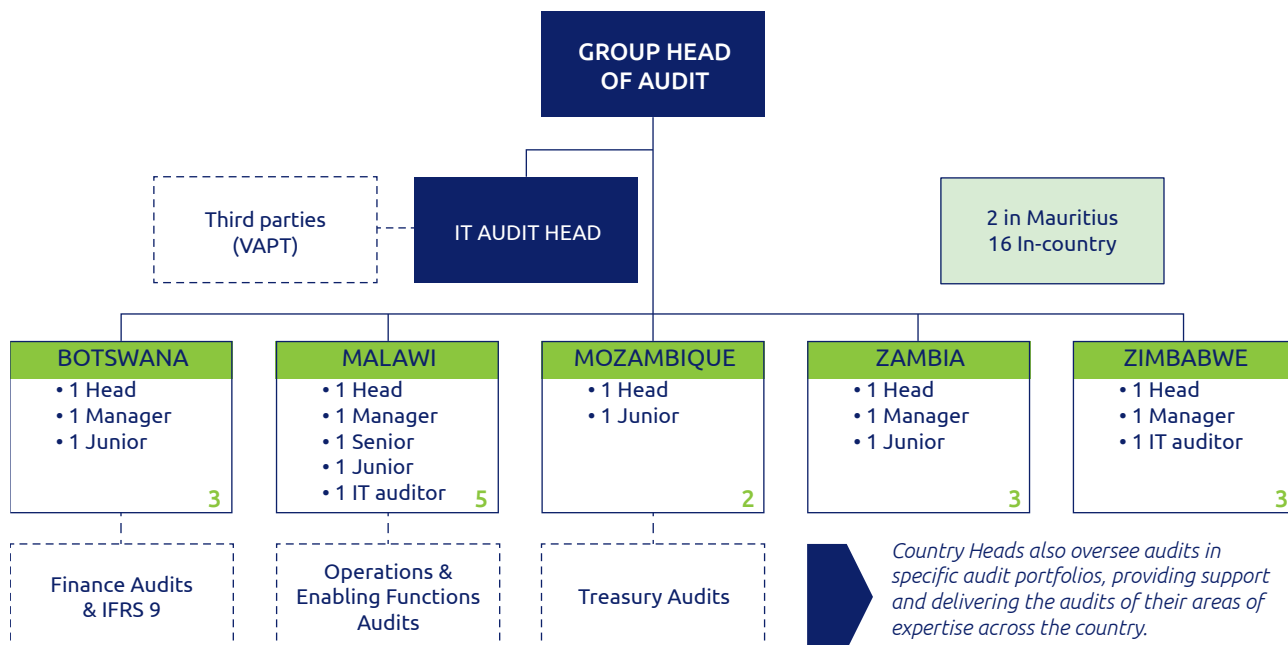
GROUP HEAD OF AUDIT

Third parties (VAPT)

IT AUDIT HEAD

2 in Mauritius
16 In-country

BOTSWANA
• 1 Head
• 1 Manager
• 1 Junior
3

MALAWI
• 1 Head
• 1 Manager
• 1 Senior
• 1 Junior
• 1 IT auditor
5

MOZAMBIQUE
• 1 Head
• 1 Junior
2

ZAMBIA
• 1 Head
• 1 Manager
• 1 Junior
3

ZIMBABWE
• 1 Head
• 1 Manager
• 1 IT auditor
3

Finance Audits & IFRS 9

Operations & Enabling Functions Audits

Treasury Audits

Country Heads also oversee audits in specific audit portfolios, providing support and delivering the audits of their areas of expertise across the country.